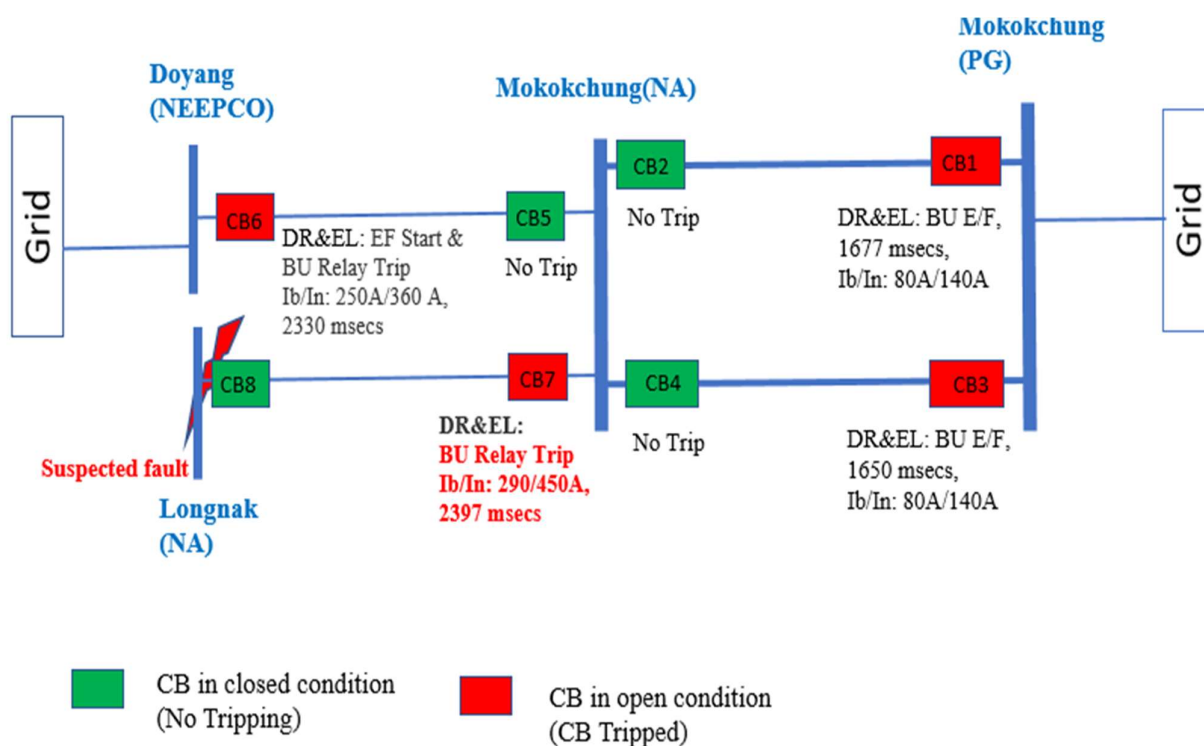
Mokokchung (PG)

Doyang (NEEPCO)

Mokokchung(NA)

Grid

CB6

DR&EL: EF Start & BU Relay Trip Ib/In: 250A/360 A, 2330 msecs

CB5

No Trip

CB2

No Trip

CB1

DR&EL: BU E/F, 1677 msecs, Ib/In: 80A/140A

Grid

CB8

Suspected fault

Longnak (NA)

CB7

DR&EL: BU Relay Trip Ib/In: 290/450A, 2397 msecs

CB4

No Trip

CB3

DR&EL: BU E/F, 1650 msecs, Ib/In: 80A/140A

CB in closed condition (No Tripping)

CB in open condition (CB Tripped)